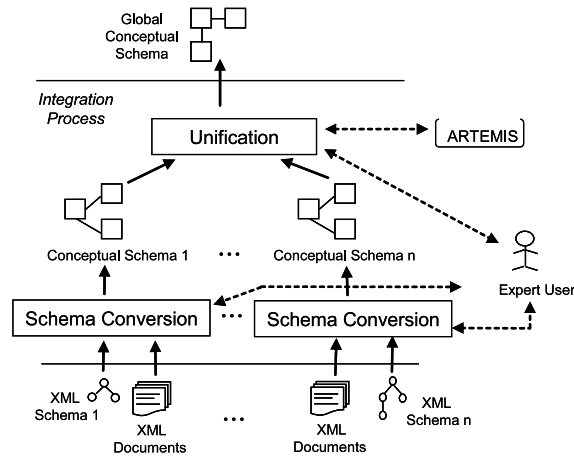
Global Conceptual Schema

Integration Process

Unification

ARTEMIS

Conceptual Schema 1

...

Conceptual Schema n

Expert User

Schema Conversion

...

Schema Conversion

XML Schema 1

XML Documents

...

XML Documents

XML Schema n